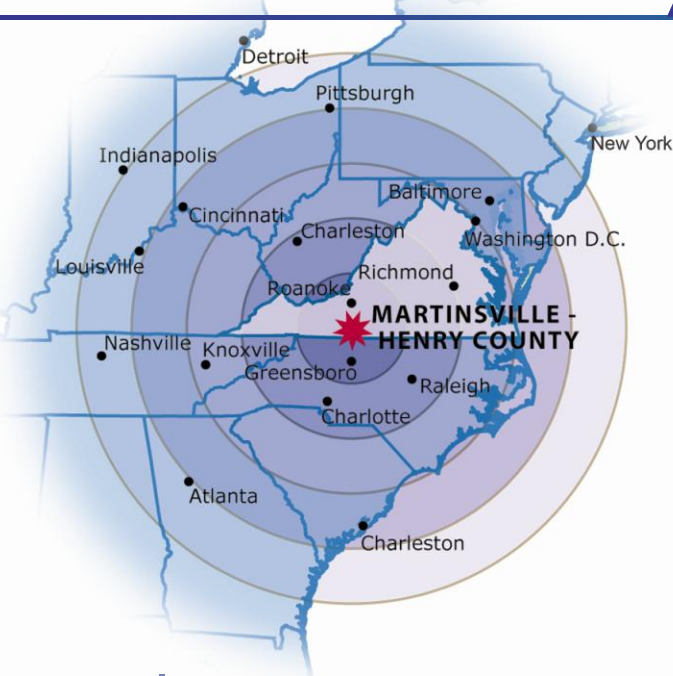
Detroit
Pittsburgh
New York
Indianapolis
Baltimore
Cincinnati
Charleston
Washington D.C.
Louisville
Richmond
Roanoke
MARTINSVILLE - HENRY COUNTY
Nashville
Knoxville
Greensboro
Raleigh
Charlotte
Atlanta
Charleston